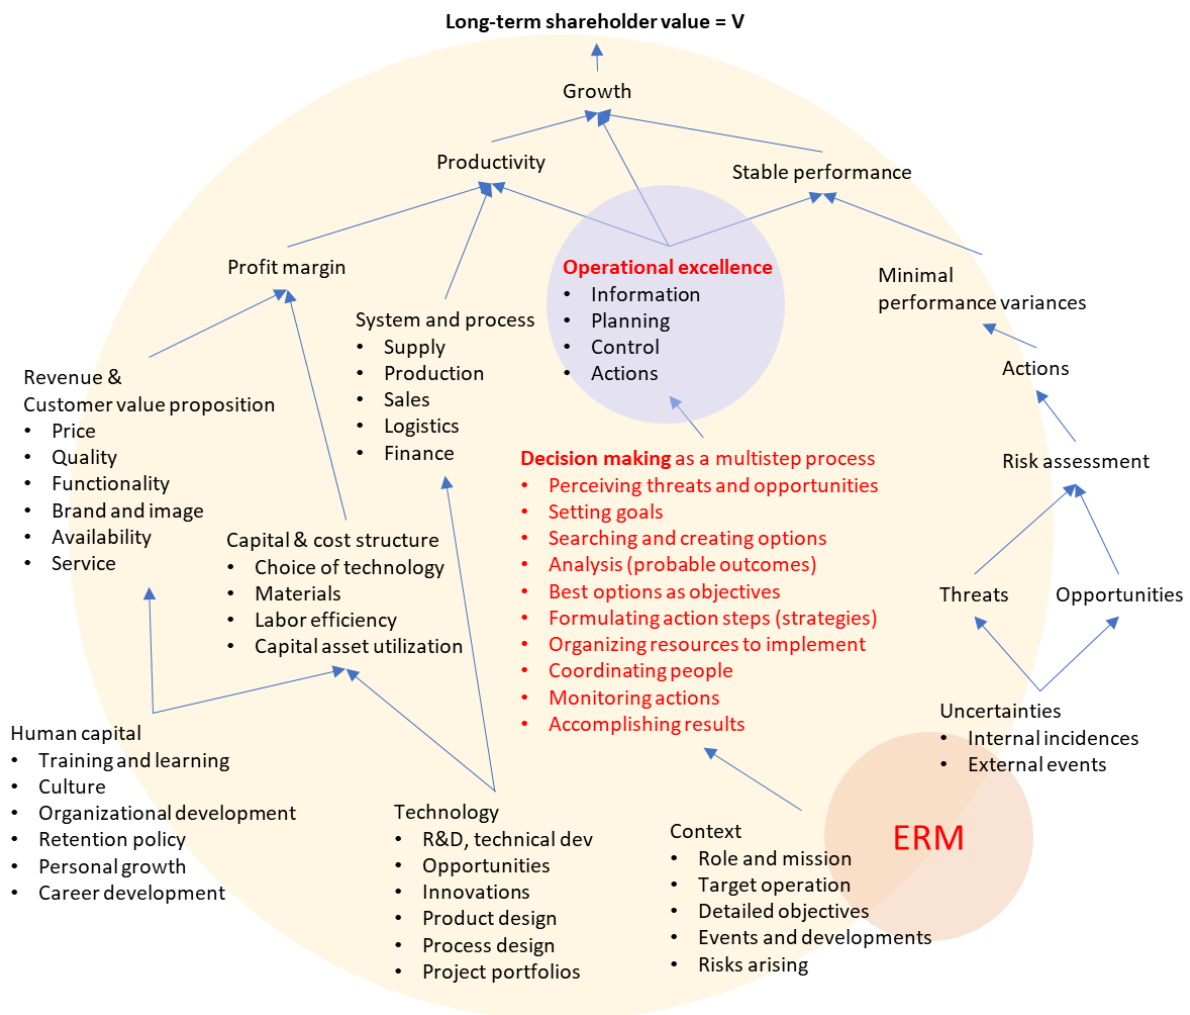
Long-term shareholder value = V

Growth

Productivity

Stable performance

Profit margin

Operational excellence
• Information
• Planning
• Control
• Actions

Minimal performance variances

System and process
• Supply
• Production
• Sales
• Logistics
• Finance

Actions

Revenue & Customer value proposition
• Price
• Quality
• Functionality
• Brand and image
• Availability
• Service

Decision making as a multistep process
• Perceiving threats and opportunities
• Setting goals
• Searching and creating options
• Analysis (probable outcomes)
• Best options as objectives
• Formulating action steps (strategies)
• Organizing resources to implement
• Coordinating people
• Monitoring actions
• Accomplishing results

Risk assessment

Capital & cost structure
• Choice of technology
• Materials
• Labor efficiency
• Capital asset utilization

Threats

Opportunities

Human capital
• Training and learning
• Culture
• Organizational development
• Retention policy
• Personal growth
• Career development

Uncertainties
• Internal incidences
• External events

Technology
• R&D, technical dev
• Opportunities
• Innovations
• Product design
• Process design
• Project portfolios

Context
• Role and mission
• Target operation
• Detailed objectives
• Events and developments
• Risks arising

ERM